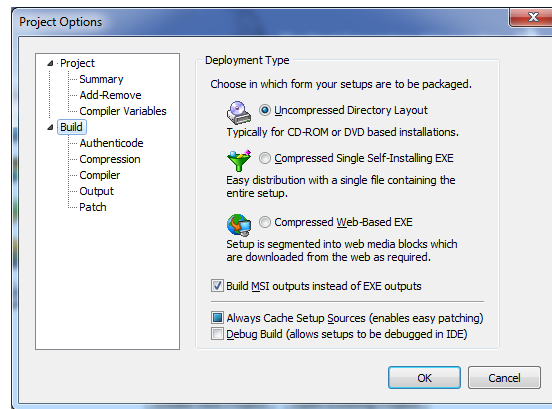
Project Options

Project
Summary
Add-Remove
Compiler Variables
Build
Authenticode
Compression
Compiler
Output
Patch

Deployment Type

Choose in which form your setups are to be packaged.

Uncompressed Directory Layout
Typically for CD-ROM or DVD based installations.

Compressed Single Self-Installing EXE
Easy distribution with a single file containing the entire setup.

Compressed Web-Based EXE
Setup is segmented into web media blocks which are downloaded from the web as required.

Build MSI outputs instead of EXE outputs

Always Cache Setup Sources (enables easy patching)
Debug Build (allows setups to be debugged in IDE)

OK
Cancel